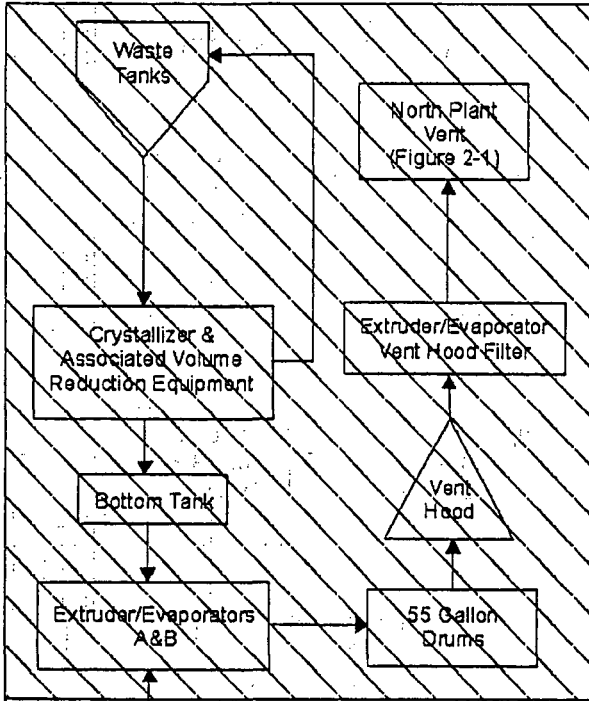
Waste Tanks

North Plant Vent (Figure 2-1)

Extruder/Evaporator Vent Hood Filter

Crystallizer & Associated Volume Reduction Equipment

Vent Hood

Bottom Tank

Extruder/Evaporators A&B

55 Gallon Drums